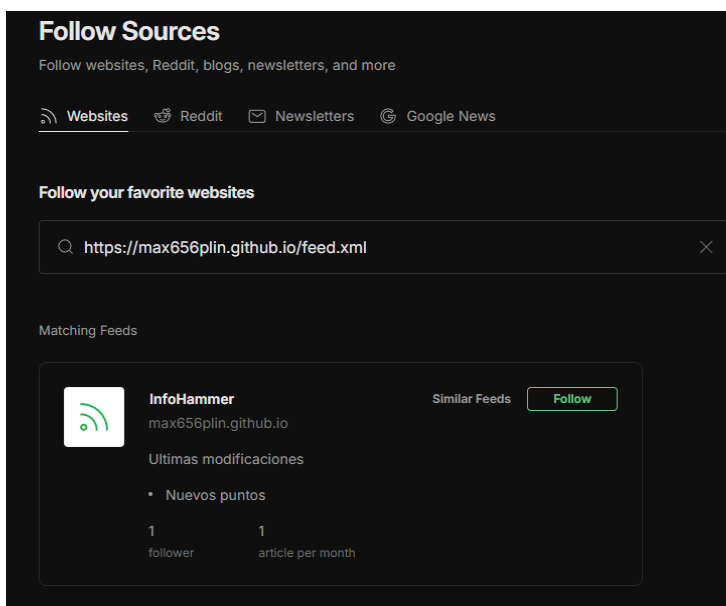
Follow Sources

Follow websites, Reddit, blogs, newsletters, and more

Websites Reddit Newsletters Google News

Follow your favorite websites

https://max656plin.github.io/feed.xml

Matching Feeds

InfoHammer
max656plin.github.io

Similar Feeds Follow

Ultimas modificaciones

• Nuevos puntos

1
follower

1
article per month